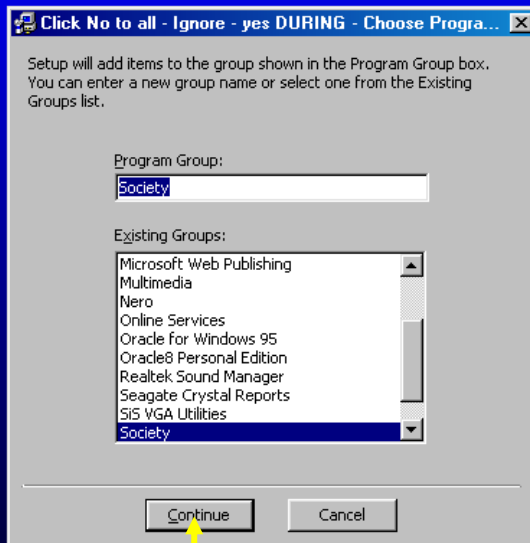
Click No to all - Ignore - yes DURING - Choose Progra...

Setup will add items to the group shown in the Program Group box. You can enter a new group name or select one from the Existing Groups list.

Program Group:

Society

Existing Groups:

Microsoft Web Publishing
Multimedia
Nero
Online Services
Oracle for Windows 95
Oracle8 Personal Edition
Realtek Sound Manager
Seagate Crystal Reports
SiS VGA Utilities
Society

Continue

Cancel